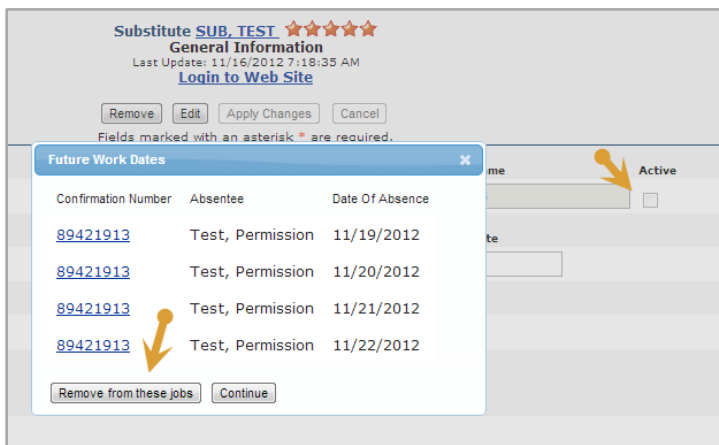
Substitute SUB, TEST
General Information
Last Update: 11/16/2012 7:18:35 AM
Login to Web Site

Remove Edit Apply Changes Cancel

Fields marked with an asterisk * are required.

Future Work Dates ×

me Active

te

| Confirmation Number | Absentee | Date Of Absence |
|---|---|---|
| 89421913 | Test, Permission | 11/19/2012 |
| 89421913 | Test, Permission | 11/20/2012 |
| 89421913 | Test, Permission | 11/21/2012 |
| 89421913 | Test, Permission | 11/22/2012 |

Remove from these jobs Continue